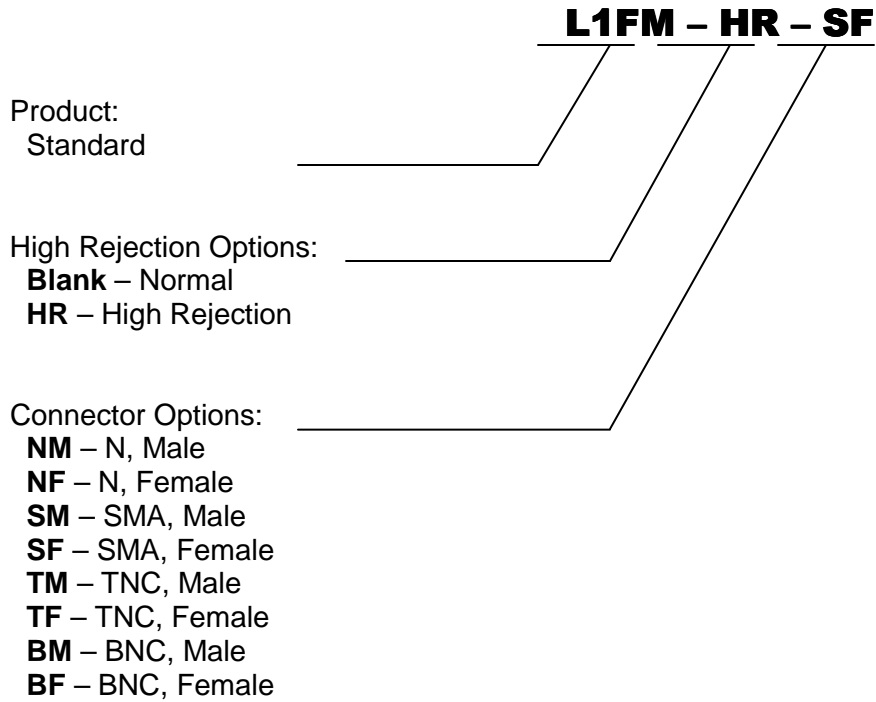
L1FM – HR – SF

Product:
Standard

High Rejection Options:
Blank – Normal
HR – High Rejection

Connector Options:
NM – N, Male
NF – N, Female
SM – SMA, Male
SF – SMA, Female
TM – TNC, Male
TF – TNC, Female
BM – BNC, Male
BF – BNC, Female